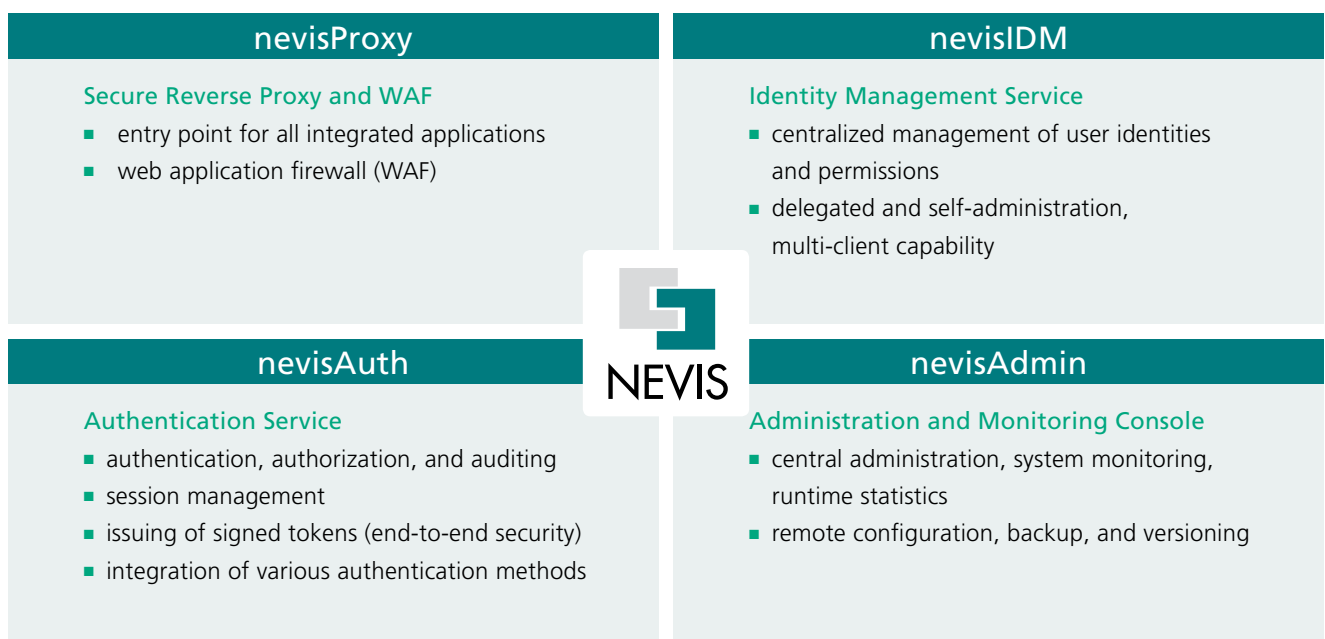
nevisProxy

Secure Reverse Proxy and WAF

- entry point for all integrated applications
- web application firewall (WAF)

nevisIDM

Identity Management Service

- centralized management of user identities and permissions
- delegated and self-administration, multi-client capability

NEVIS

nevisAuth

Authentication Service

- authentication, authorization, and auditing
- session management
- issuing of signed tokens (end-to-end security)
- integration of various authentication methods

nevisAdmin

Administration and Monitoring Console

- central administration, system monitoring, runtime statistics
- remote configuration, backup, and versioning